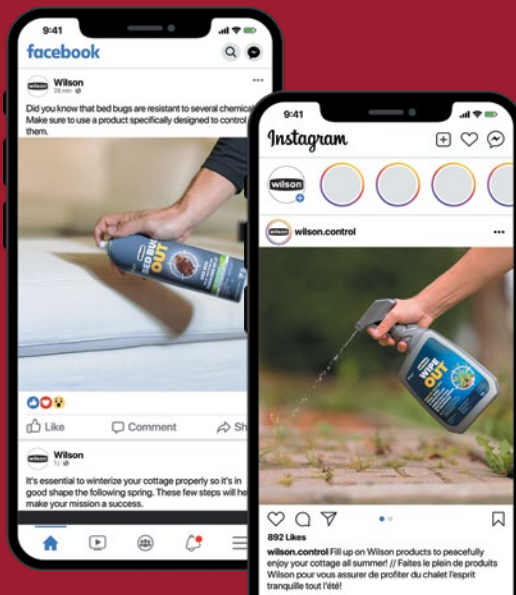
9:41

facebook

Wilson
28 min

Did you know that bed bugs are resistant to several chemical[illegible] Make sure to use a product specifically designed to control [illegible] them.

BED BUG OUT

Like
Comment
Sh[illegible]

Wilson
1d

It's essential to winterize your cottage properly so it's in good shape the following spring. These few steps will he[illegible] make your mission a success.

9:41

Instagram

wilson

wilson.control

WIPE OUT

892 Likes

wilson.control Fill up on Wilson products to peacefully enjoy your cottage all summer! // Faites le plein de produits Wilson pour vous assurer de profiter du chalet l'esprit tranquille tout l'été!